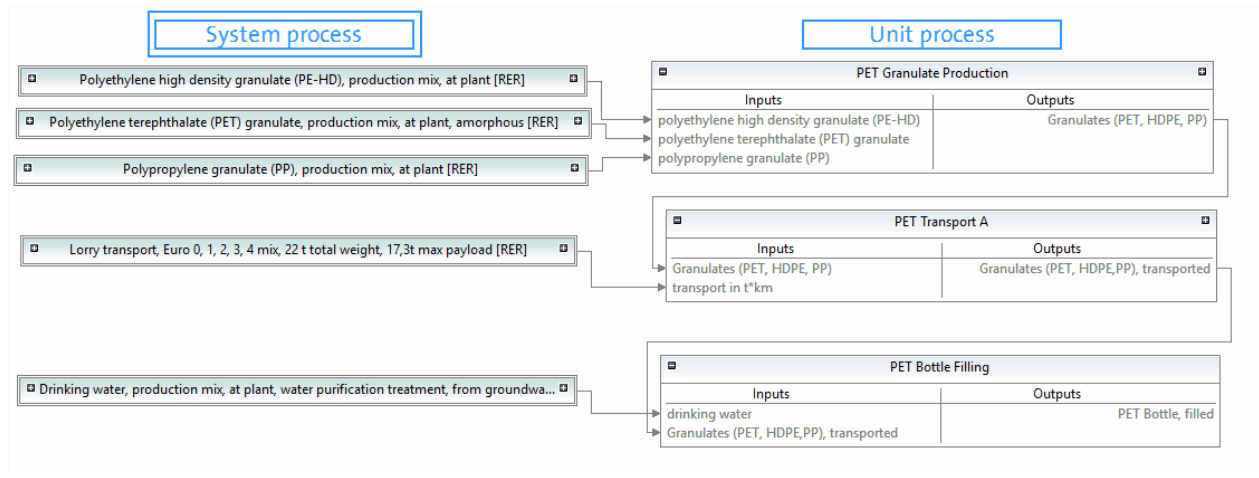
System process

Unit process

Polyethylene high density granulate (PE-HD), production mix, at plant [RER]

Polyethylene terephthalate (PET) granulate, production mix, at plant, amorphous [RER]

Polypropylene granulate (PP), production mix, at plant [RER]

PET Granulate Production

| Inputs | Outputs |
|---|---|
| polyethylene high density granulate (PE-HD) | Granulates (PET, HDPE, PP) |
| polyethylene terephthalate (PET) granulate | |
| polypropylene granulate (PP) | |

Lorry transport, Euro 0, 1, 2, 3, 4 mix, 22 t total weight, 17,3t max payload [RER]

PET Transport A

| Inputs | Outputs |
|---|---|
| Granulates (PET, HDPE, PP) | Granulates (PET, HDPE,PP), transported |
| transport in t*km | |

Drinking water, production mix, at plant, water purification treatment, from groundwa...

PET Bottle Filling

| Inputs | Outputs |
|---|---|
| drinking water | PET Bottle, filled |
| Granulates (PET, HDPE,PP), transported | |